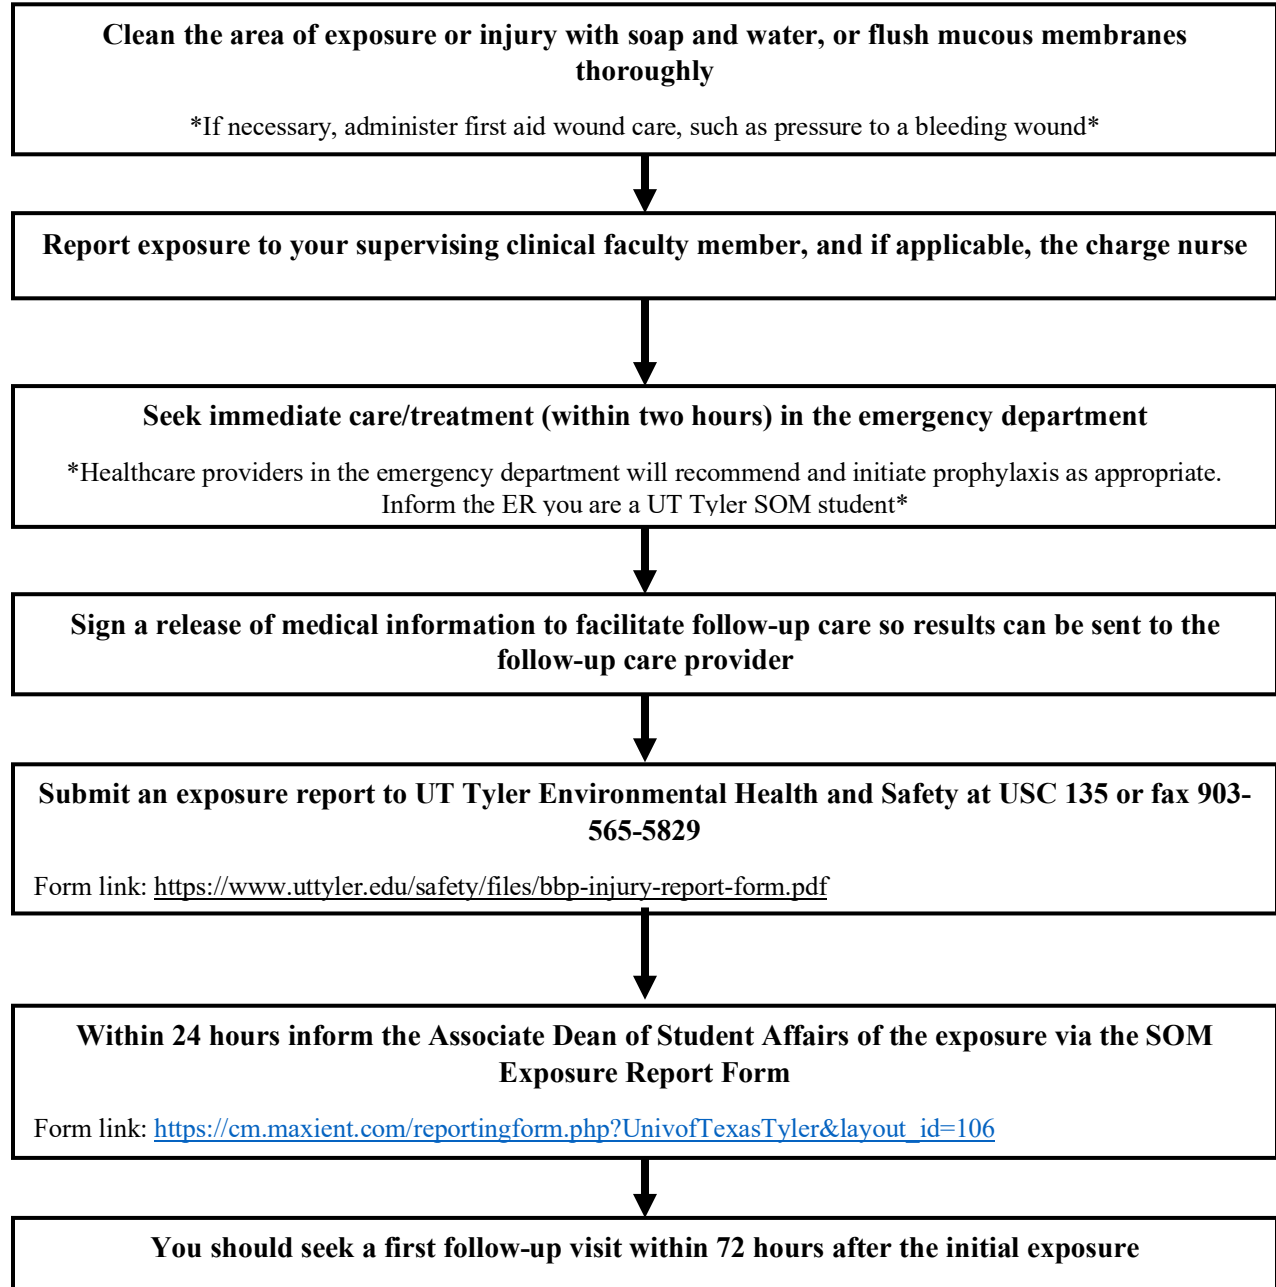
**Clean the area of exposure or injury with soap and water, or flush mucous membranes thoroughly**

\*If necessary, administer first aid wound care, such as pressure to a bleeding wound\*

**Report exposure to your supervising clinical faculty member, and if applicable, the charge nurse**

**Seek immediate care/treatment (within two hours) in the emergency department**

\*Healthcare providers in the emergency department will recommend and initiate prophylaxis as appropriate. Inform the ER you are a UT Tyler SOM student\*

**Sign a release of medical information to facilitate follow-up care so results can be sent to the follow-up care provider**

**Submit an exposure report to UT Tyler Environmental Health and Safety at USC 135 or fax 903-565-5829**

Form link: https://www.uttyler.edu/safety/files/bbp-injury-report-form.pdf

**Within 24 hours inform the Associate Dean of Student Affairs of the exposure via the SOM Exposure Report Form**

Form link: https://cm.maxient.com/reportingform.php?UnivofTexasTyler&layout_id=106

**You should seek a first follow-up visit within 72 hours after the initial exposure**